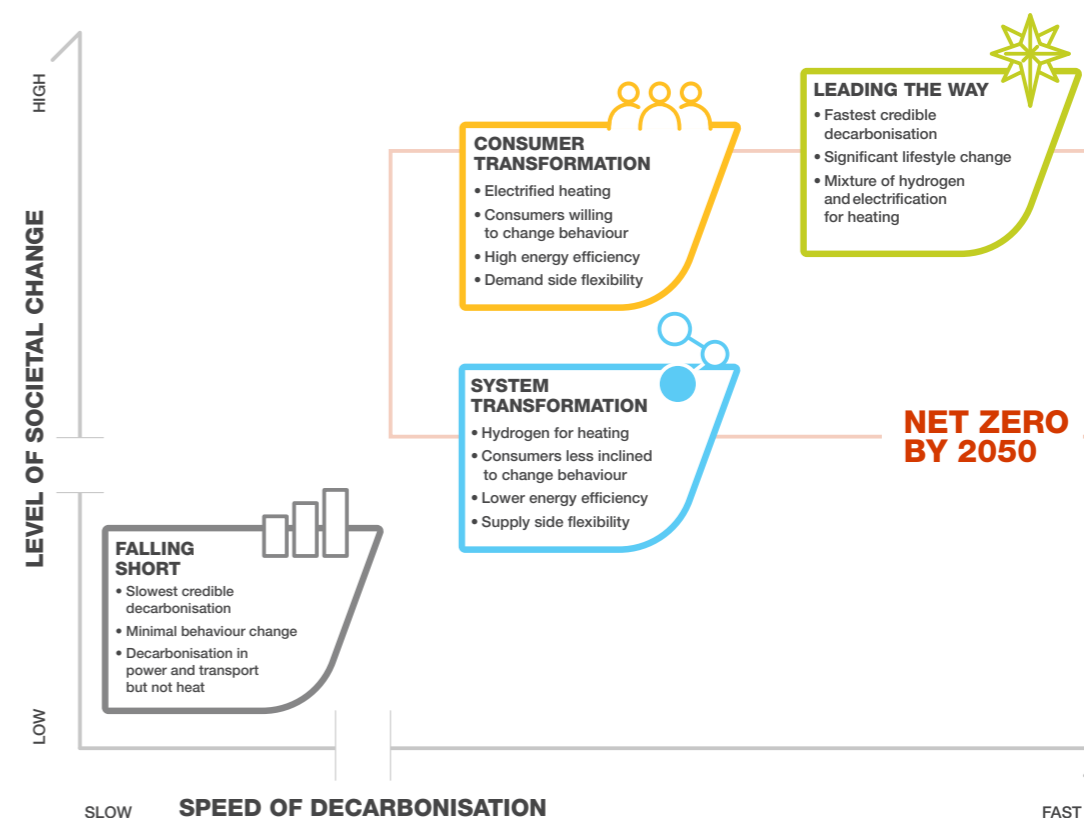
HIGH

LEVEL OF SOCIETAL CHANGE

LOW

CONSUMER TRANSFORMATION
• Electrified heating
• Consumers willing to change behaviour
• High energy efficiency
• Demand side flexibility

LEADING THE WAY
• Fastest credible decarbonisation
• Significant lifestyle change
• Mixture of hydrogen and electrification for heating

SYSTEM TRANSFORMATION
• Hydrogen for heating
• Consumers less inclined to change behaviour
• Lower energy efficiency
• Supply side flexibility

NET ZERO BY 2050

FALLING SHORT
• Slowest credible decarbonisation
• Minimal behaviour change
• Decarbonisation in power and transport but not heat

SLOW

SPEED OF DECARBONISATION

FAST